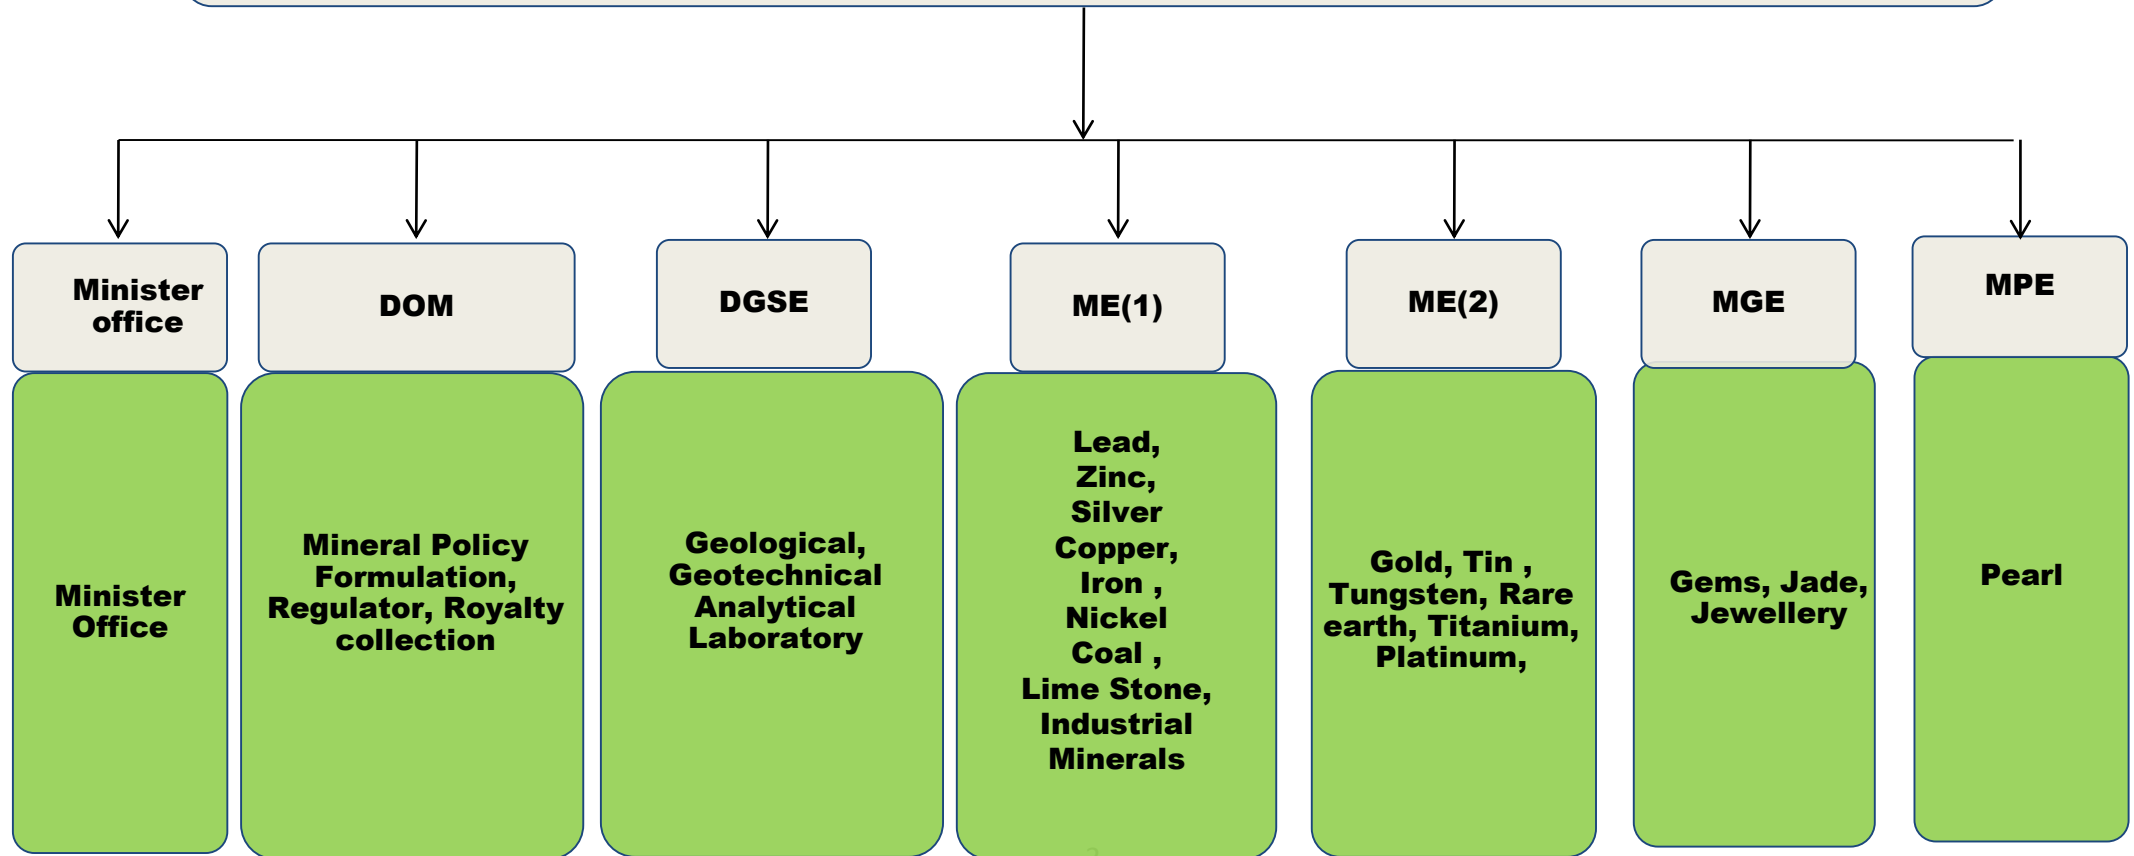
Minister office

Minister Office

DOM

Mineral Policy Formulation, Regulator, Royalty collection

DGSE

Geological, Geotechnical Analytical Laboratory

ME(1)

Lead, Zinc, Silver Copper, Iron , Nickel Coal , Lime Stone, Industrial Minerals

ME(2)

Gold, Tin , Tungsten, Rare earth, Titanium, Platinum,

MGE

Gems, Jade, Jewellery

MPE

Pearl